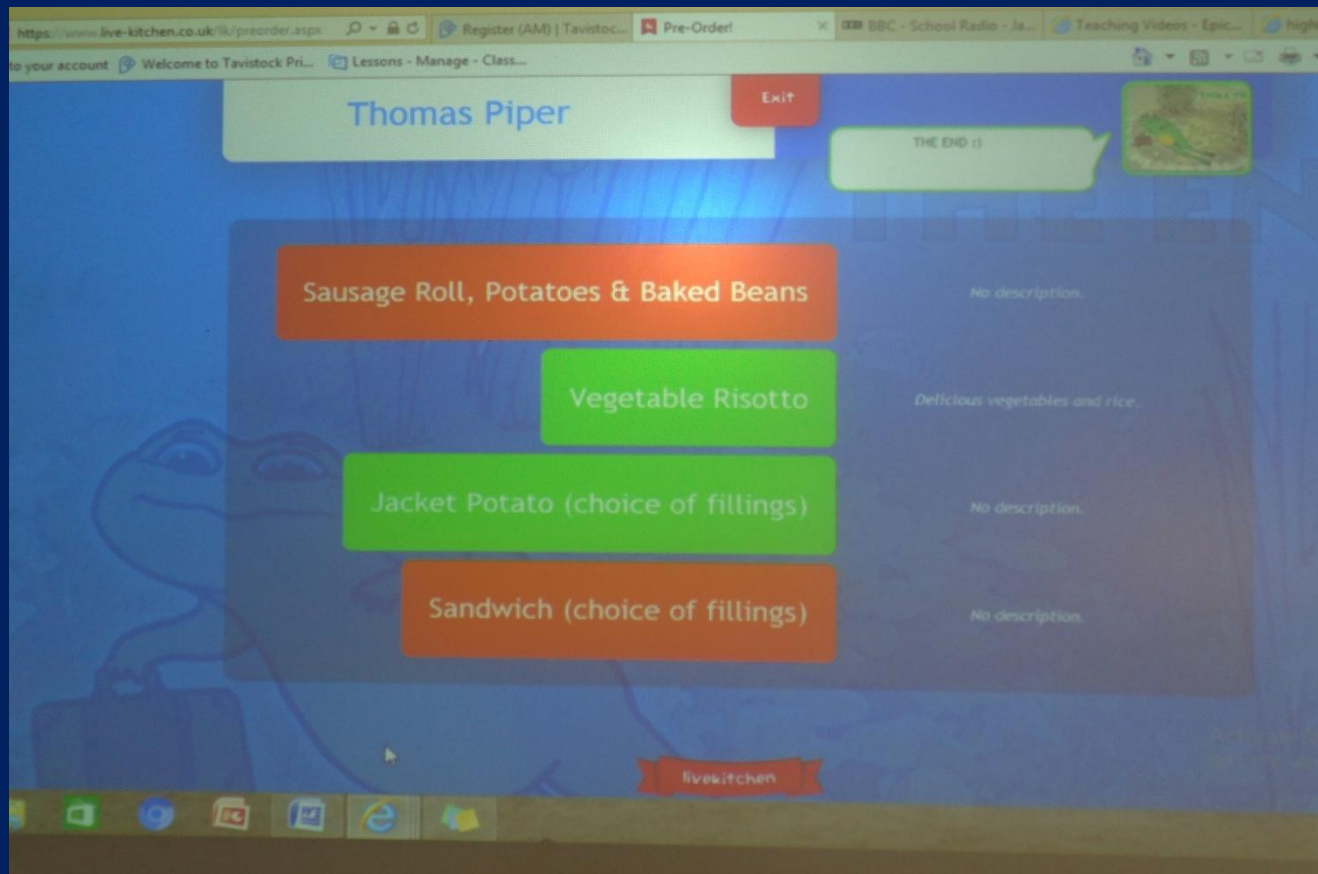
https://www.live-kitchen.co.uk/lk/preorder.aspx Register (AM) | Tavistoc... Pre-Order! BBC - School Radio - Ja... Teaching Videos - Epic... high

to your account Welcome to Tavistock Pri... Lessons - Manage - Class...

Thomas Piper

Exit

THE END :)

Sausage Roll, Potatoes & Baked Beans

No description.

Vegetable Risotto

Delicious vegetables and rice.

Jacket Potato (choice of fillings)

No description.

Sandwich (choice of fillings)

No description.

livekitchen